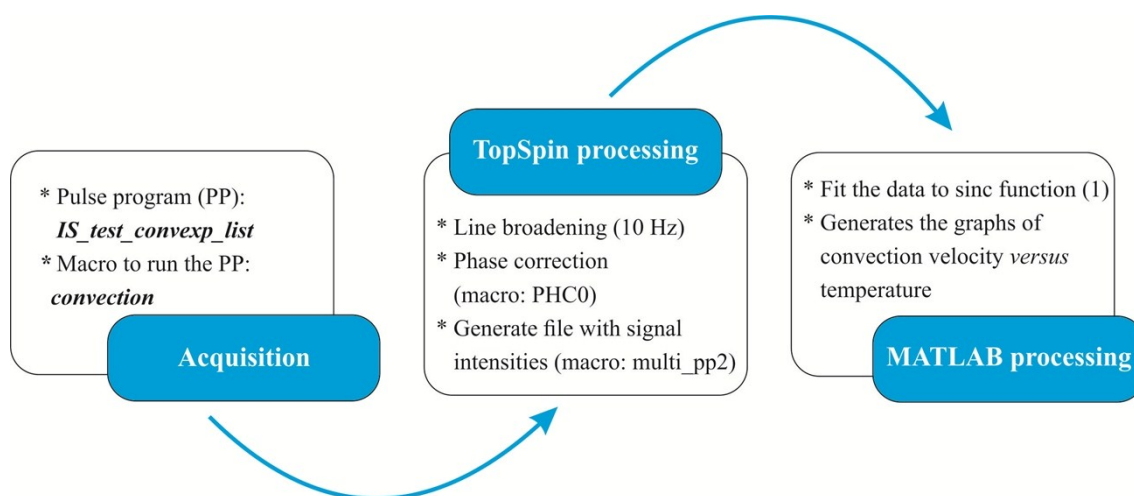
* Pulse program (PP): *IS_test_convexp_list*
* Macro to run the PP: *convection*

Acquisition

TopSpin processing

* Line broadening (10 Hz)
* Phase correction (macro: PHC0)
* Generate file with signal intensities (macro: multi_pp2)

* Fit the data to sinc function (1)
* Generates the graphs of convection velocity *versus* temperature

MATLAB processing